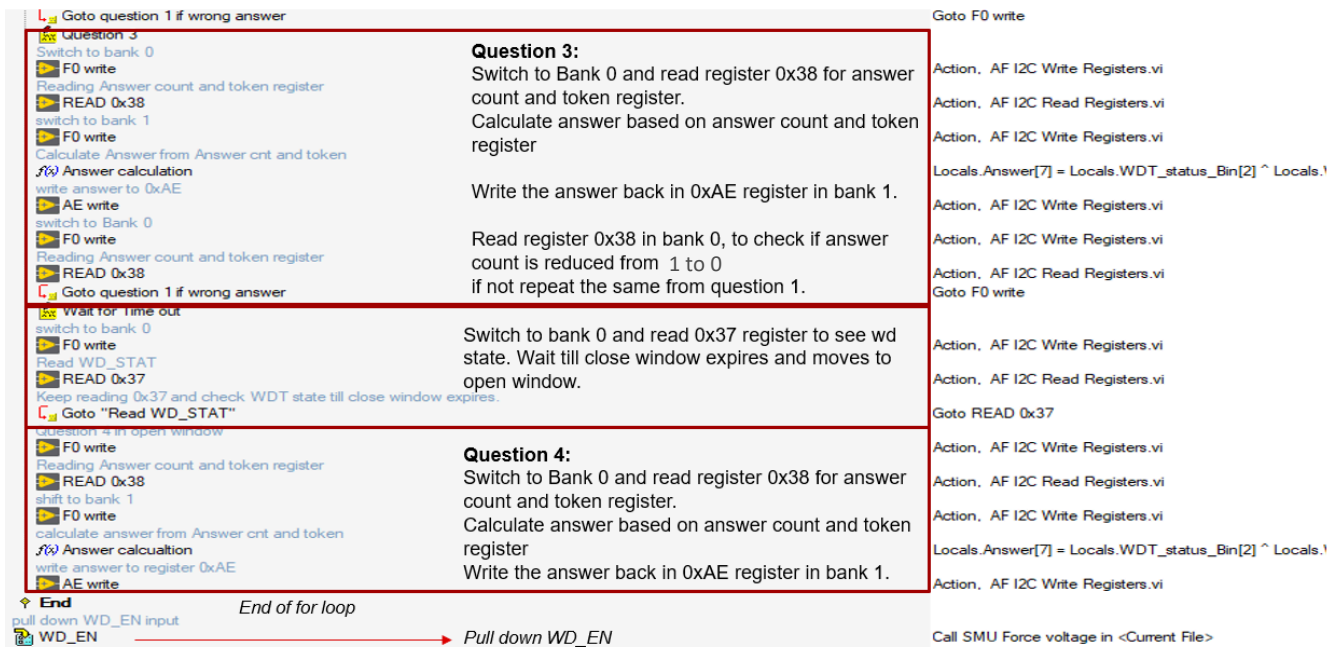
Goto question 1 if wrong answer
Goto F0 write
Question 3
Switch to bank 0
F0 write
Action, AF I2C Write Registers.vi
Reading Answer count and token register
READ 0x38
Action, AF I2C Read Registers.vi
switch to bank 1
F0 write
Action, AF I2C Write Registers.vi
Calculate Answer from Answer cnt and token
$f(x)$ Answer calculation
Locals.Answer[7] = Locals.WDT_status_Bin[2] ^ Locals.\
write answer to 0xAE
AE write
Action, AF I2C Write Registers.vi
switch to Bank 0
F0 write
Action, AF I2C Write Registers.vi
Reading Answer count and token register
READ 0x38
Action, AF I2C Read Registers.vi
Goto question 1 if wrong answer
Goto F0 write

Question 3:
Switch to Bank 0 and read register 0x38 for answer count and token register.
Calculate answer based on answer count and token register

Write the answer back in 0xAE register in bank 1.

Read register 0x38 in bank 0, to check if answer count is reduced from 1 to 0
if not repeat the same from question 1.

Wait for Time out
switch to bank 0
F0 write
Action, AF I2C Write Registers.vi
Read WD_STAT
READ 0x37
Action, AF I2C Read Registers.vi
Keep reading 0x37 and check WDT state till close window expires.
Goto "Read WD_STAT"
Goto READ 0x37

Switch to bank 0 and read 0x37 register to see wd state. Wait till close window expires and moves to open window.

Question 4 in open window
F0 write
Action, AF I2C Write Registers.vi
Reading Answer count and token register
READ 0x38
Action, AF I2C Read Registers.vi
shift to bank 1
F0 write
Action, AF I2C Write Registers.vi
calculate answer from Answer cnt and token
$f(x)$ Answer calcualtion
Locals.Answer[7] = Locals.WDT_status_Bin[2] ^ Locals.\
write answer to register 0xAE
AE write
Action, AF I2C Write Registers.vi

Question 4:
Switch to Bank 0 and read register 0x38 for answer count and token register.
Calculate answer based on answer count and token register
Write the answer back in 0xAE register in bank 1.

End
End of for loop
pull down WD_EN input
WD_EN
Pull down WD_EN
Call SMU Force voltage in <Current File>